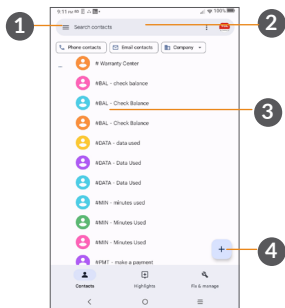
1

2

3

4

9:11

100%

Search contacts

Phone contacts

Email contacts

Company

# Warranty Center

#BAL - check balance

#BAL - Check Balance

#BAL - Check Balance

#DATA - data used

#DATA - Data Used

#DATA - Data Used

#MIN - minutes used

#MIN - Minutes Used

#MIN - Minutes Used

#PMT - make a payment

+

Contacts

Highlights

Fix & manage